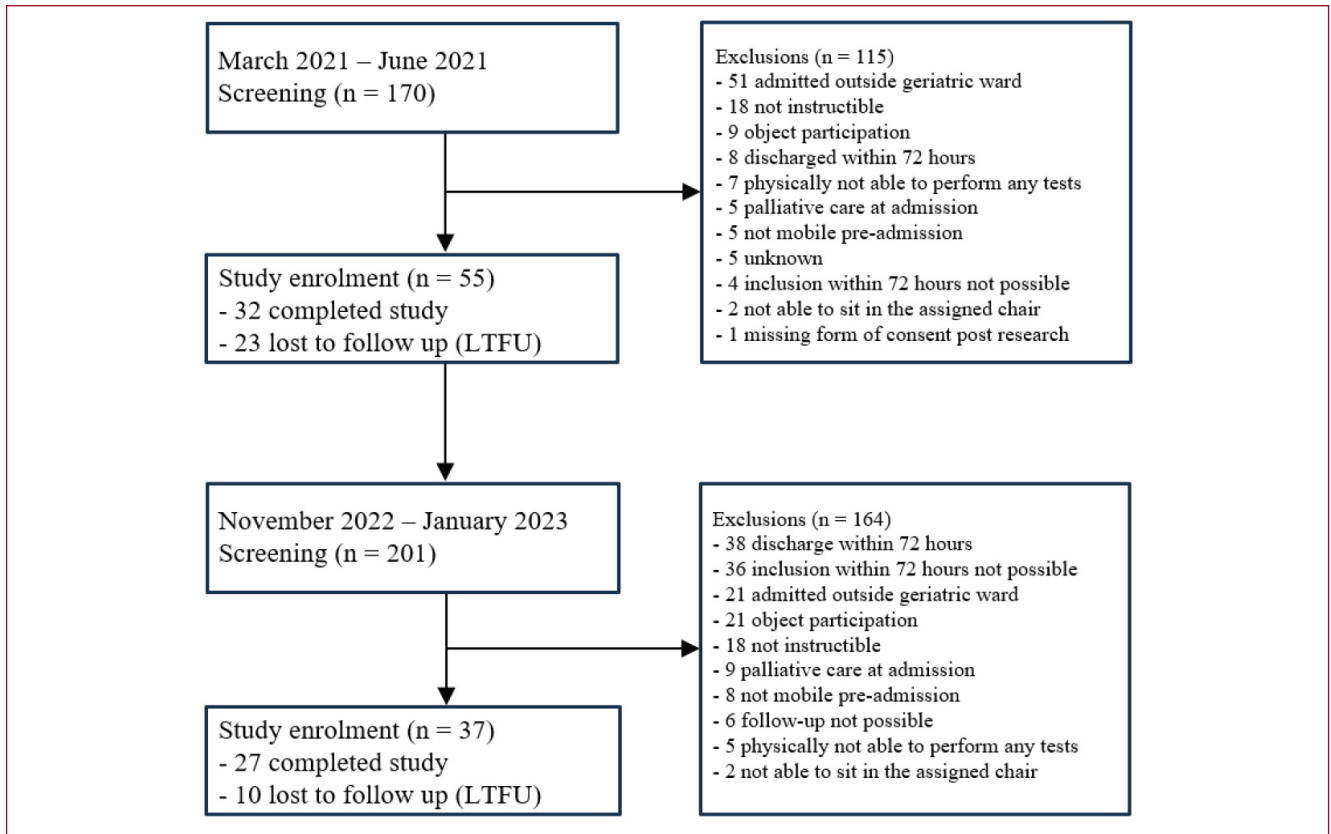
March 2021 – June 2021
Screening (n = 170)

Exclusions (n = 115)
- 51 admitted outside geriatric ward
- 18 not instructible
- 9 object participation
- 8 discharged within 72 hours
- 7 physically not able to perform any tests
- 5 palliative care at admission
- 5 not mobile pre-admission
- 5 unknown
- 4 inclusion within 72 hours not possible
- 2 not able to sit in the assigned chair
- 1 missing form of consent post research

Study enrolment (n = 55)
- 32 completed study
- 23 lost to follow up (LTFU)

November 2022 – January 2023
Screening (n = 201)

Exclusions (n = 164)
- 38 discharge within 72 hours
- 36 inclusion within 72 hours not possible
- 21 admitted outside geriatric ward
- 21 object participation
- 18 not instructible
- 9 palliative care at admission
- 8 not mobile pre-admission
- 6 follow-up not possible
- 5 physically not able to perform any tests
- 2 not able to sit in the assigned chair

Study enrolment (n = 37)
- 27 completed study
- 10 lost to follow up (LTFU)